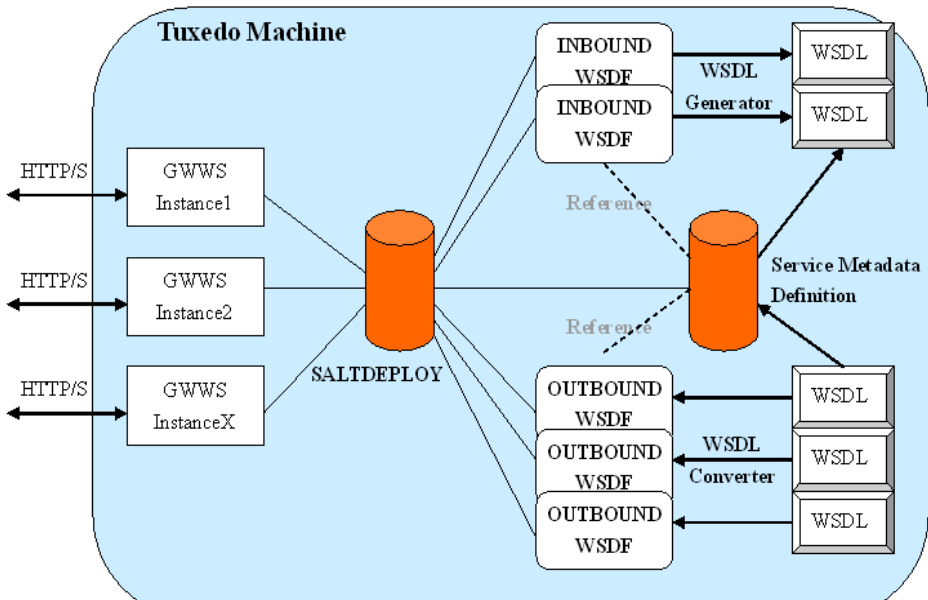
Tuxedo Machine

HTTP/S

GWWS Instance1

HTTP/S

GWWS Instance2

HTTP/S

GWWS InstanceX

SALTDEPLOY

INBOUND WSDF

INBOUND WSDF

WSDL Generator

WSDL

WSDL

Reference

Reference

Service Metadata Definition

OUTBOUND WSDF

OUTBOUND WSDF

OUTBOUND WSDF

WSDL Converter

WSDL

WSDL

WSDL